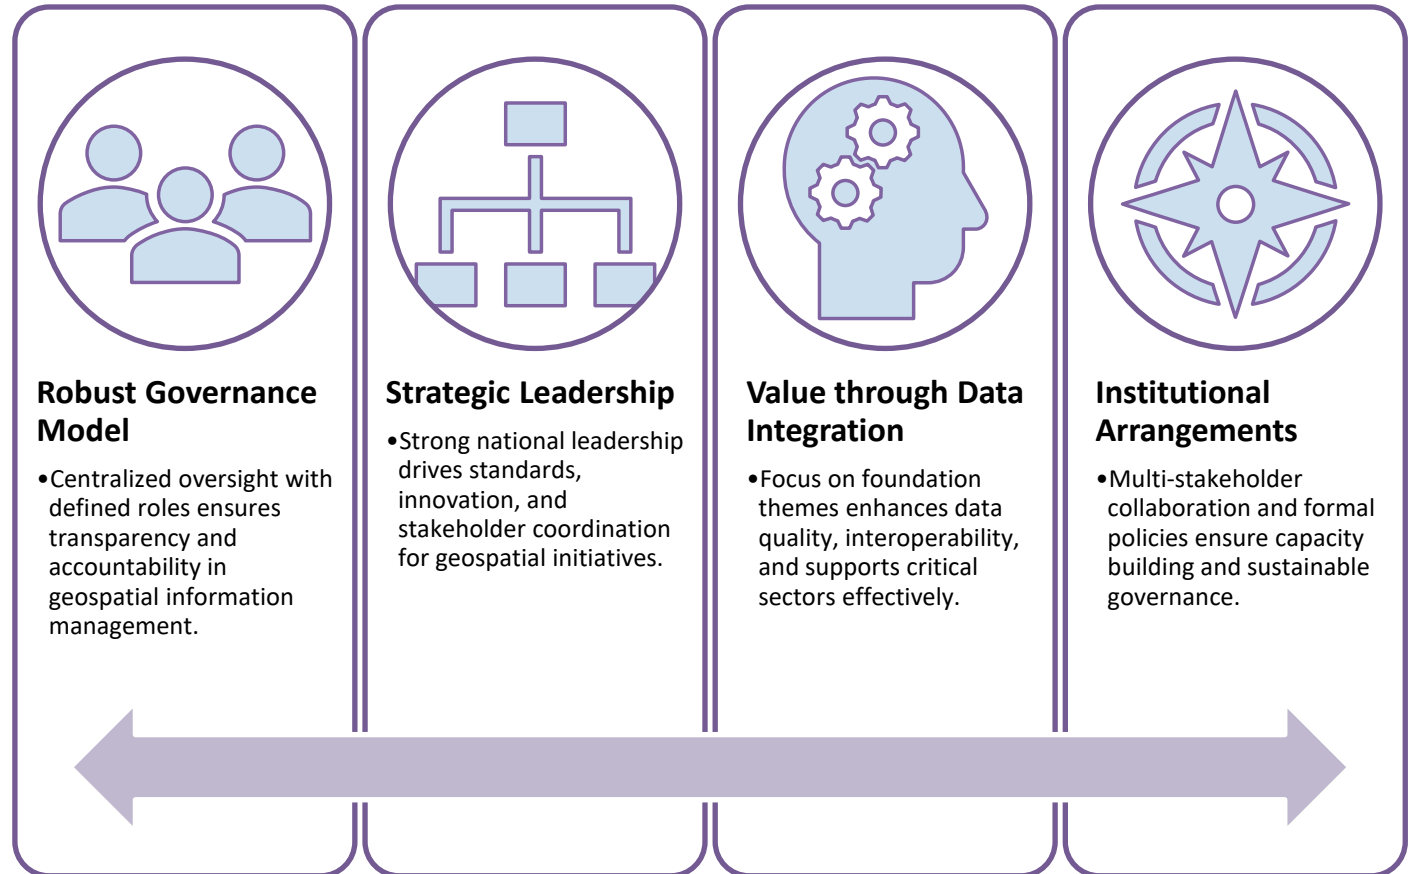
Robust Governance Model

•Centralized oversight with defined roles ensures transparency and accountability in geospatial information management.

Strategic Leadership

•Strong national leadership drives standards, innovation, and stakeholder coordination for geospatial initiatives.

Value through Data Integration

•Focus on foundation themes enhances data quality, interoperability, and supports critical sectors effectively.

Institutional Arrangements

•Multi-stakeholder collaboration and formal policies ensure capacity building and sustainable governance.